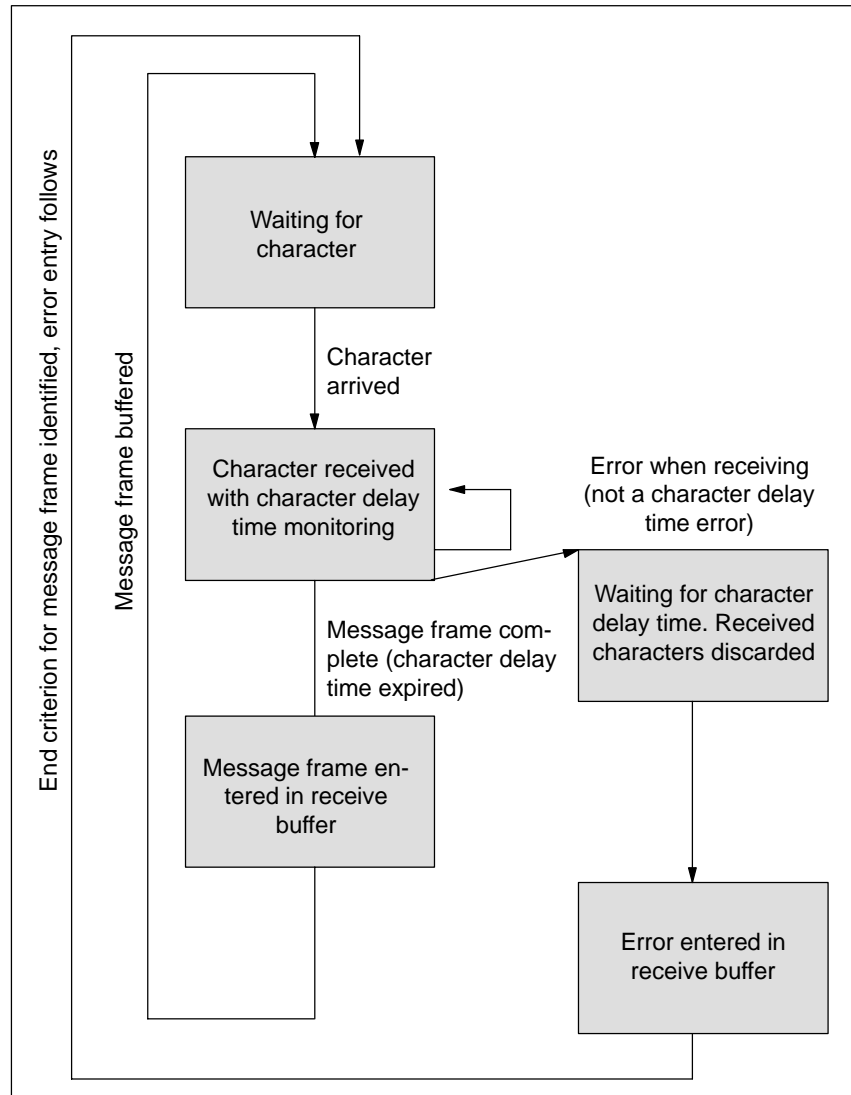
End criterion for message frame identified, error entry follows

Message frame buffered

Waiting for character

Character arrived

Character received with character delay time monitoring

Error when receiving (not a character delay time error)

Waiting for character delay time. Received characters discarded

Message frame complete (character delay time expired)

Message frame entered in receive buffer

Error entered in receive buffer